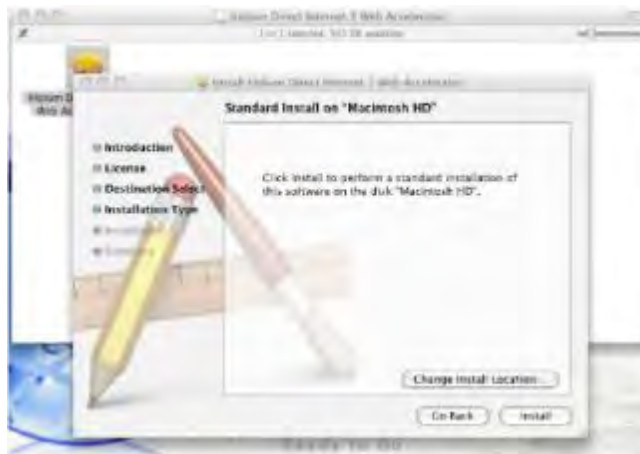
Hughes Direct Internet 3 Web Accelerator

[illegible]

Install Hughes Direct Internet 3 Web Accelerator

Standard Install on "Macintosh HD"

Introduction
License
Destination Select
Installation Type
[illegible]
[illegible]

Click Install to perform a standard installation of this software on the disk "Macintosh HD".

Change Install Location...

Go Back
Install